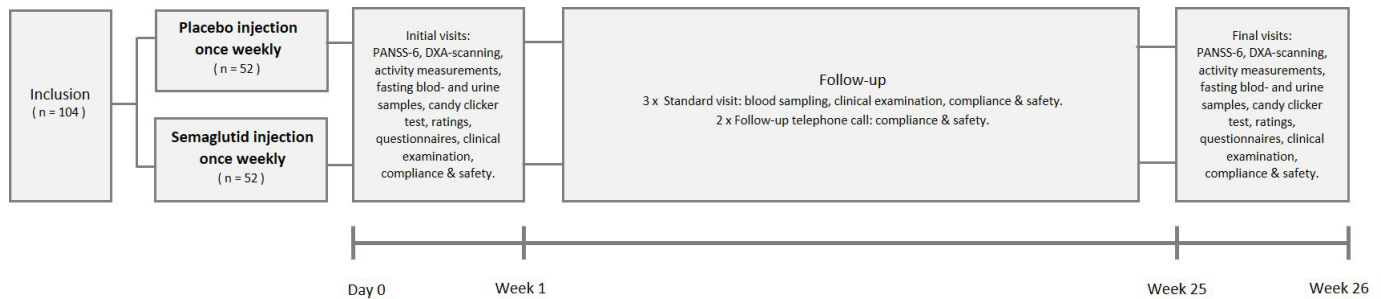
Inclusion
( n = 104 )

**Placebo injection once weekly**
( n = 52 )

**Semaglutid injection once weekly**
( n = 52 )

Initial visits:
PANSS-6, DXA-scanning, activity measurements, fasting blod- and urine samples, candy clicker test, ratings, questionnaires, clinical examination, compliance & safety.

Follow-up
3 x Standard visit: blood sampling, clinical examination, compliance & safety.
2 x Follow-up telephone call: compliance & safety.

Final visits:
PANSS-6, DXA-scanning, activity measurements, fasting blod- and urine samples, candy clicker test, ratings, questionnaires, clinical examination, compliance & safety.

Day 0
Week 1
Week 25
Week 26